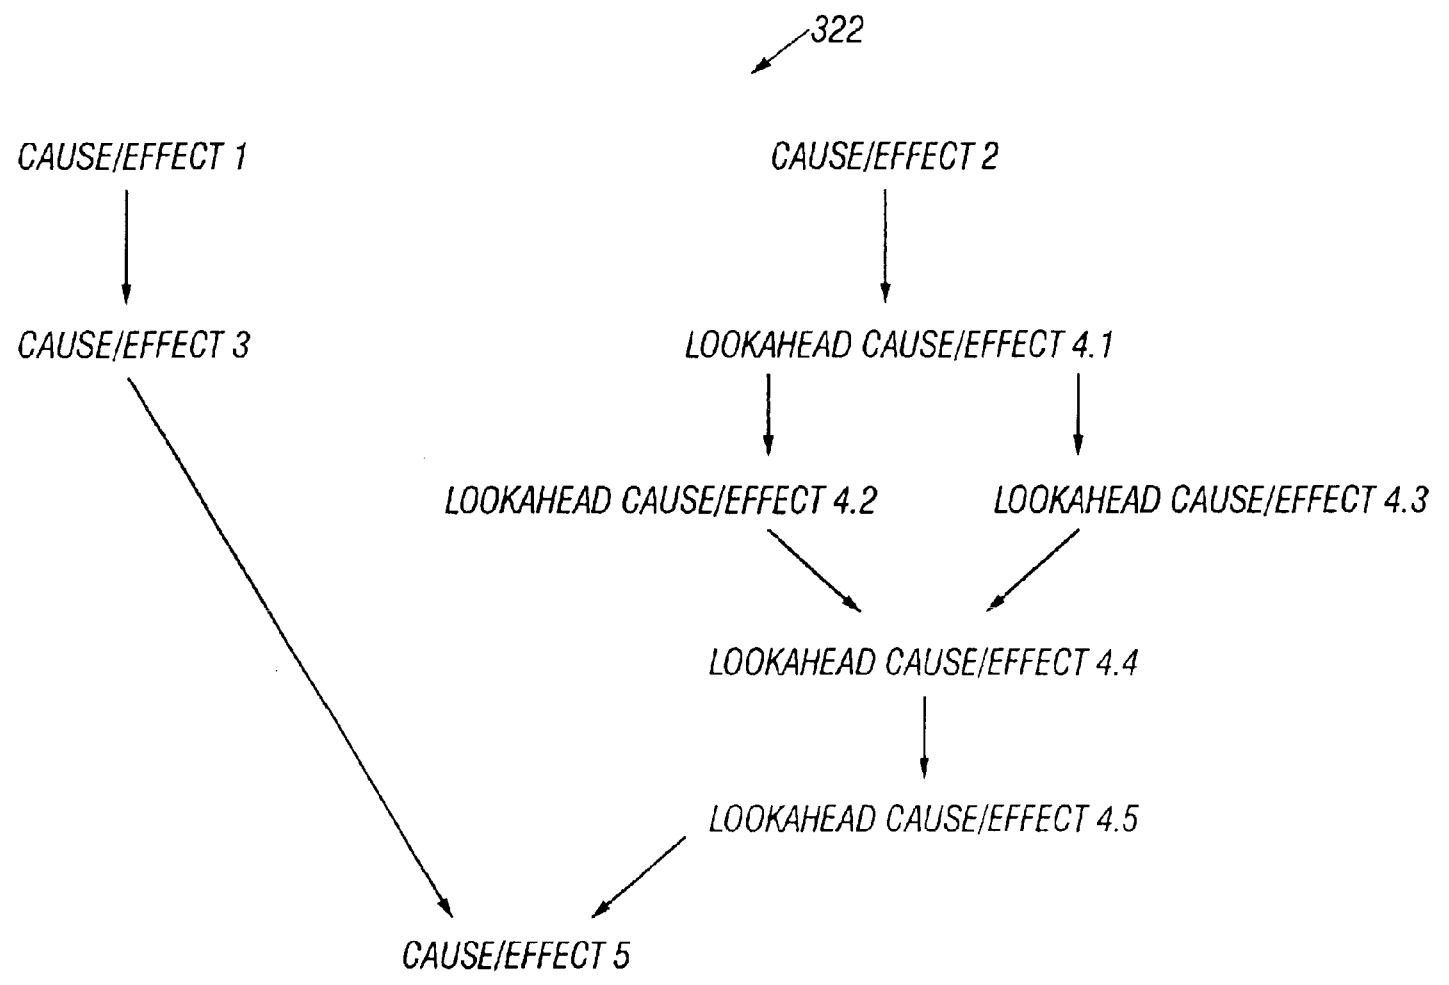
322

CAUSE/EFFECT 1

CAUSE/EFFECT 2

CAUSE/EFFECT 3

LOOKAHEAD CAUSE/EFFECT 4.1

LOOKAHEAD CAUSE/EFFECT 4.2

LOOKAHEAD CAUSE/EFFECT 4.3

LOOKAHEAD CAUSE/EFFECT 4.4

LOOKAHEAD CAUSE/EFFECT 4.5

CAUSE/EFFECT 5